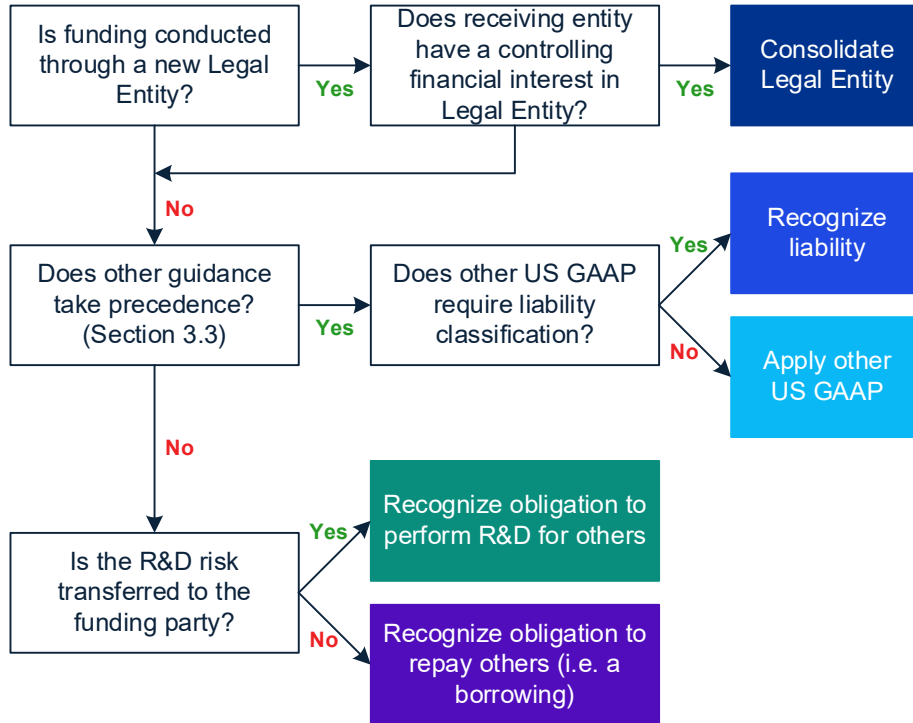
Is funding conducted through a new Legal Entity?

Yes

Does receiving entity have a controlling financial interest in Legal Entity?

Yes

Consolidate Legal Entity

No

Does other guidance take precedence? (Section 3.3)

Yes

Does other US GAAP require liability classification?

Yes

Recognize liability

No

Apply other US GAAP

No

Is the R&D risk transferred to the funding party?

Yes

Recognize obligation to perform R&D for others

No

Recognize obligation to repay others (i.e. a borrowing)